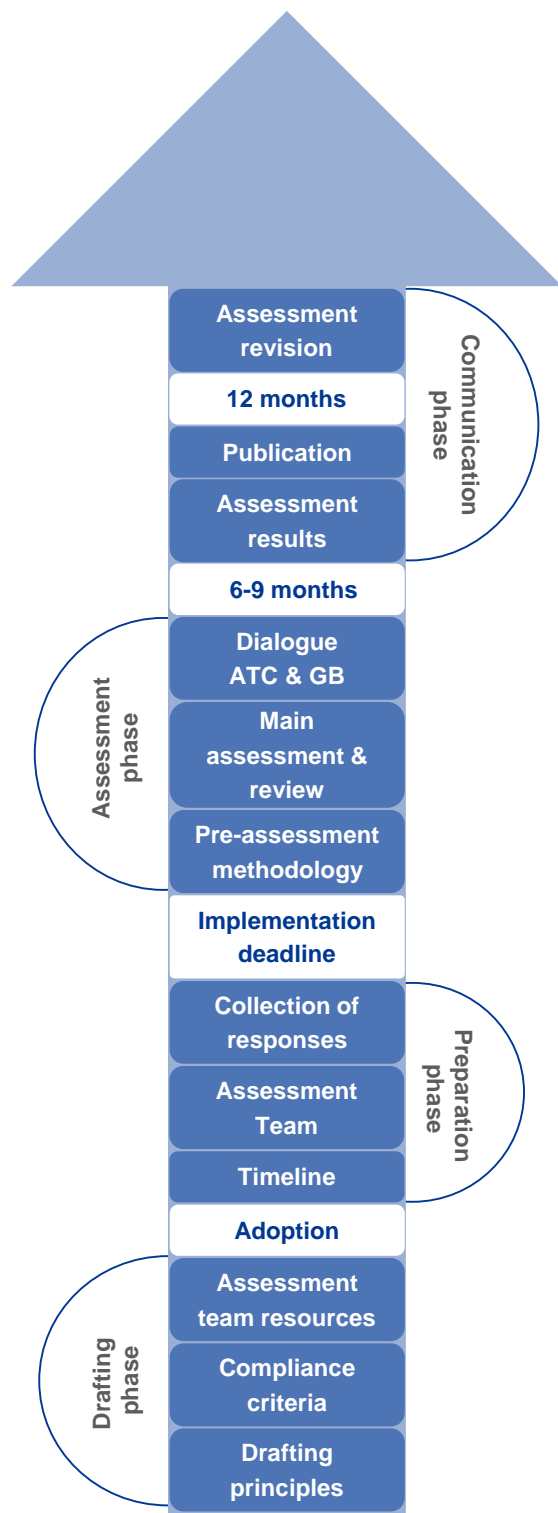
Assessment revision

12 months

Publication

Assessment results

Communication phase

6-9 months

Dialogue ATC & GB

Main assessment & review

Pre-assessment methodology

Assessment phase

Implementation deadline

Collection of responses

Assessment Team

Timeline

Preparation phase

Adoption

Assessment team resources

Compliance criteria

Drafting principles

Drafting phase